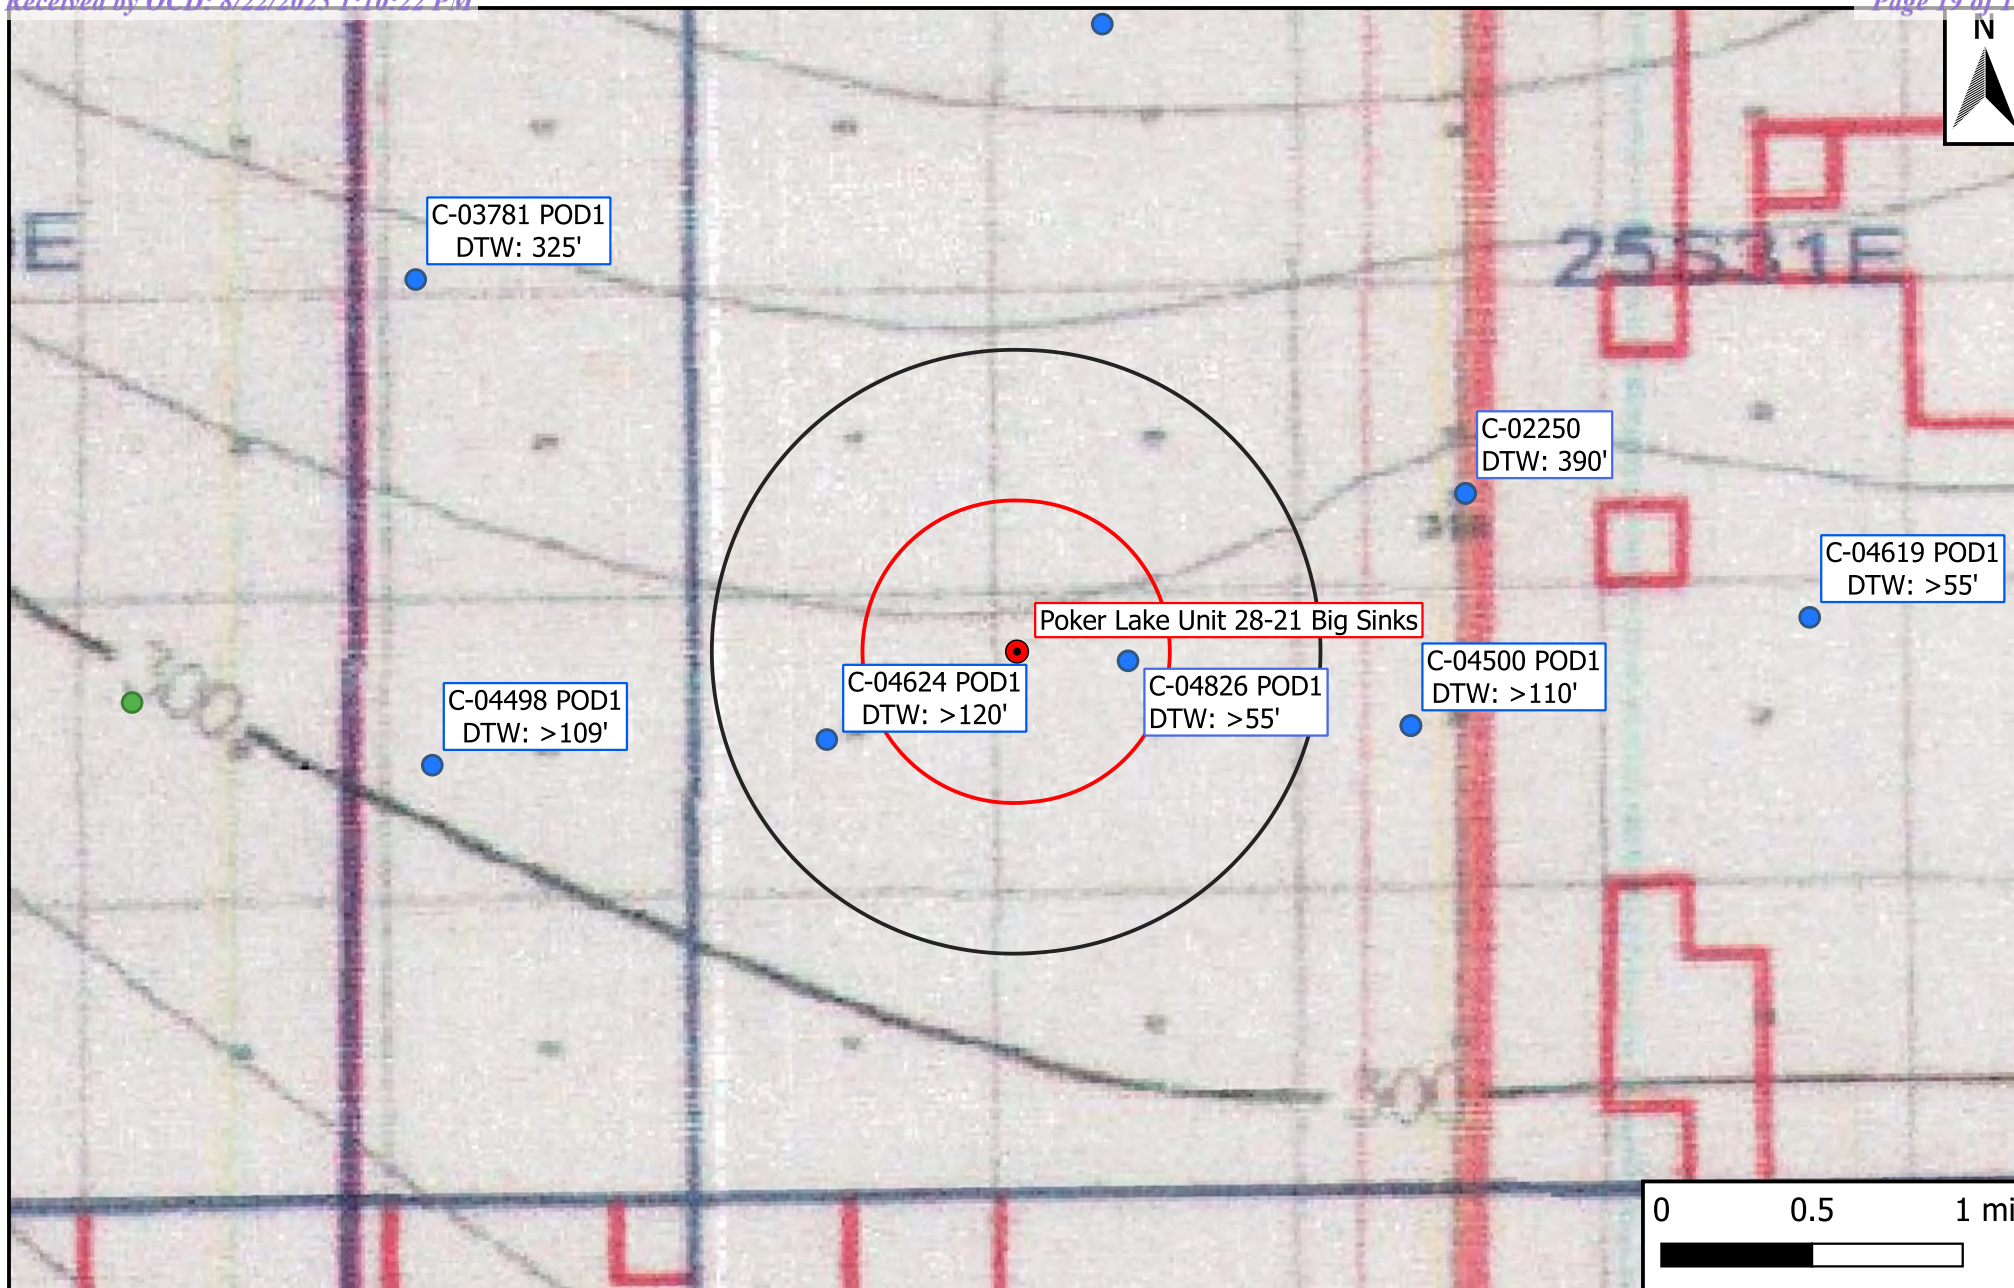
Received by OCD: 8/22/2025 1:10:22 PM

Page 19 of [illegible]

N

E

25S31E

C-03781 POD1
DTW: 325'

C-02250
DTW: 390'

C-04619 POD1
DTW: >55'

Poker Lake Unit 28-21 Big Sinks

C-04624 POD1
DTW: >120'

C-04826 POD1
DTW: >55'

C-04500 POD1
DTW: >110'

C-04498 POD1
DTW: >109'

300

300

0 0.5 1 mi